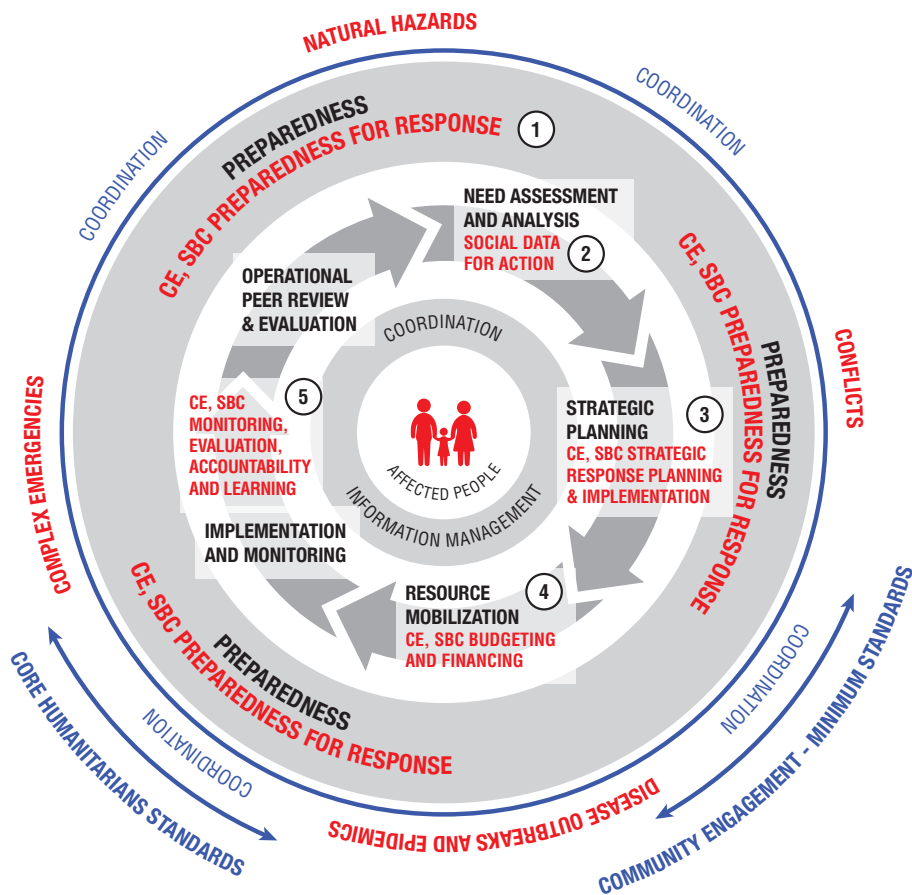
NATURAL HAZARDS

COORDINATION

COORDINATION

PREPAREDNESS
CE, SBC PREPAREDNESS FOR RESPONSE

1

NEED ASSESSMENT AND ANALYSIS
SOCIAL DATA FOR ACTION

2

CE, SBC PREPAREDNESS FOR RESPONSE
PREPAREDNESS

CONFLICTS

OPERATIONAL PEER REVIEW & EVALUATION

COORDINATION

5

CE, SBC MONITORING, EVALUATION, ACCOUNTABILITY AND LEARNING

AFFECTED PEOPLE

INFORMATION MANAGEMENT

STRATEGIC PLANNING
CE, SBC STRATEGIC RESPONSE PLANNING & IMPLEMENTATION

3

COMPLEX EMERGENCIES

IMPLEMENTATION AND MONITORING

RESOURCE MOBILIZATION
CE, SBC BUDGETING AND FINANCING

4

CE, SBC PREPAREDNESS FOR RESPONSE
PREPAREDNESS

COORDINATION

COORDINATION

CORE HUMANITARIANS STANDARDS

DISEASE OUTBREAKS AND EPIDEMICS

COMMUNITY ENGAGEMENT - MINIMUM STANDARDS